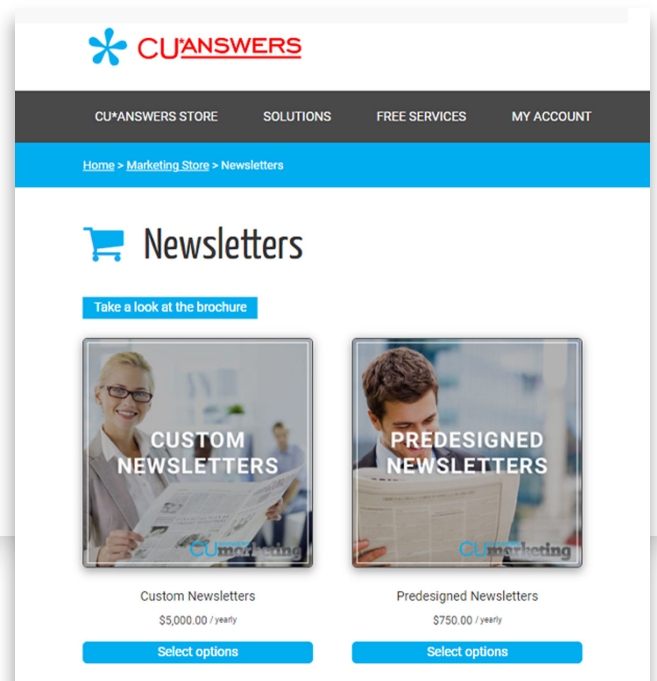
CU*ANSWERS

CU*ANSWERS STORE SOLUTIONS FREE SERVICES MY ACCOUNT

Home > Marketing Store > Newsletters

Newsletters

Take a look at the brochure

CUSTOM NEWSLETTERS

CU*marketing

PREDESIGNED NEWSLETTERS

CU*marketing

Custom Newsletters

$5,000.00 / yearly

Select options

Predesigned Newsletters

$750.00 / yearly

Select options